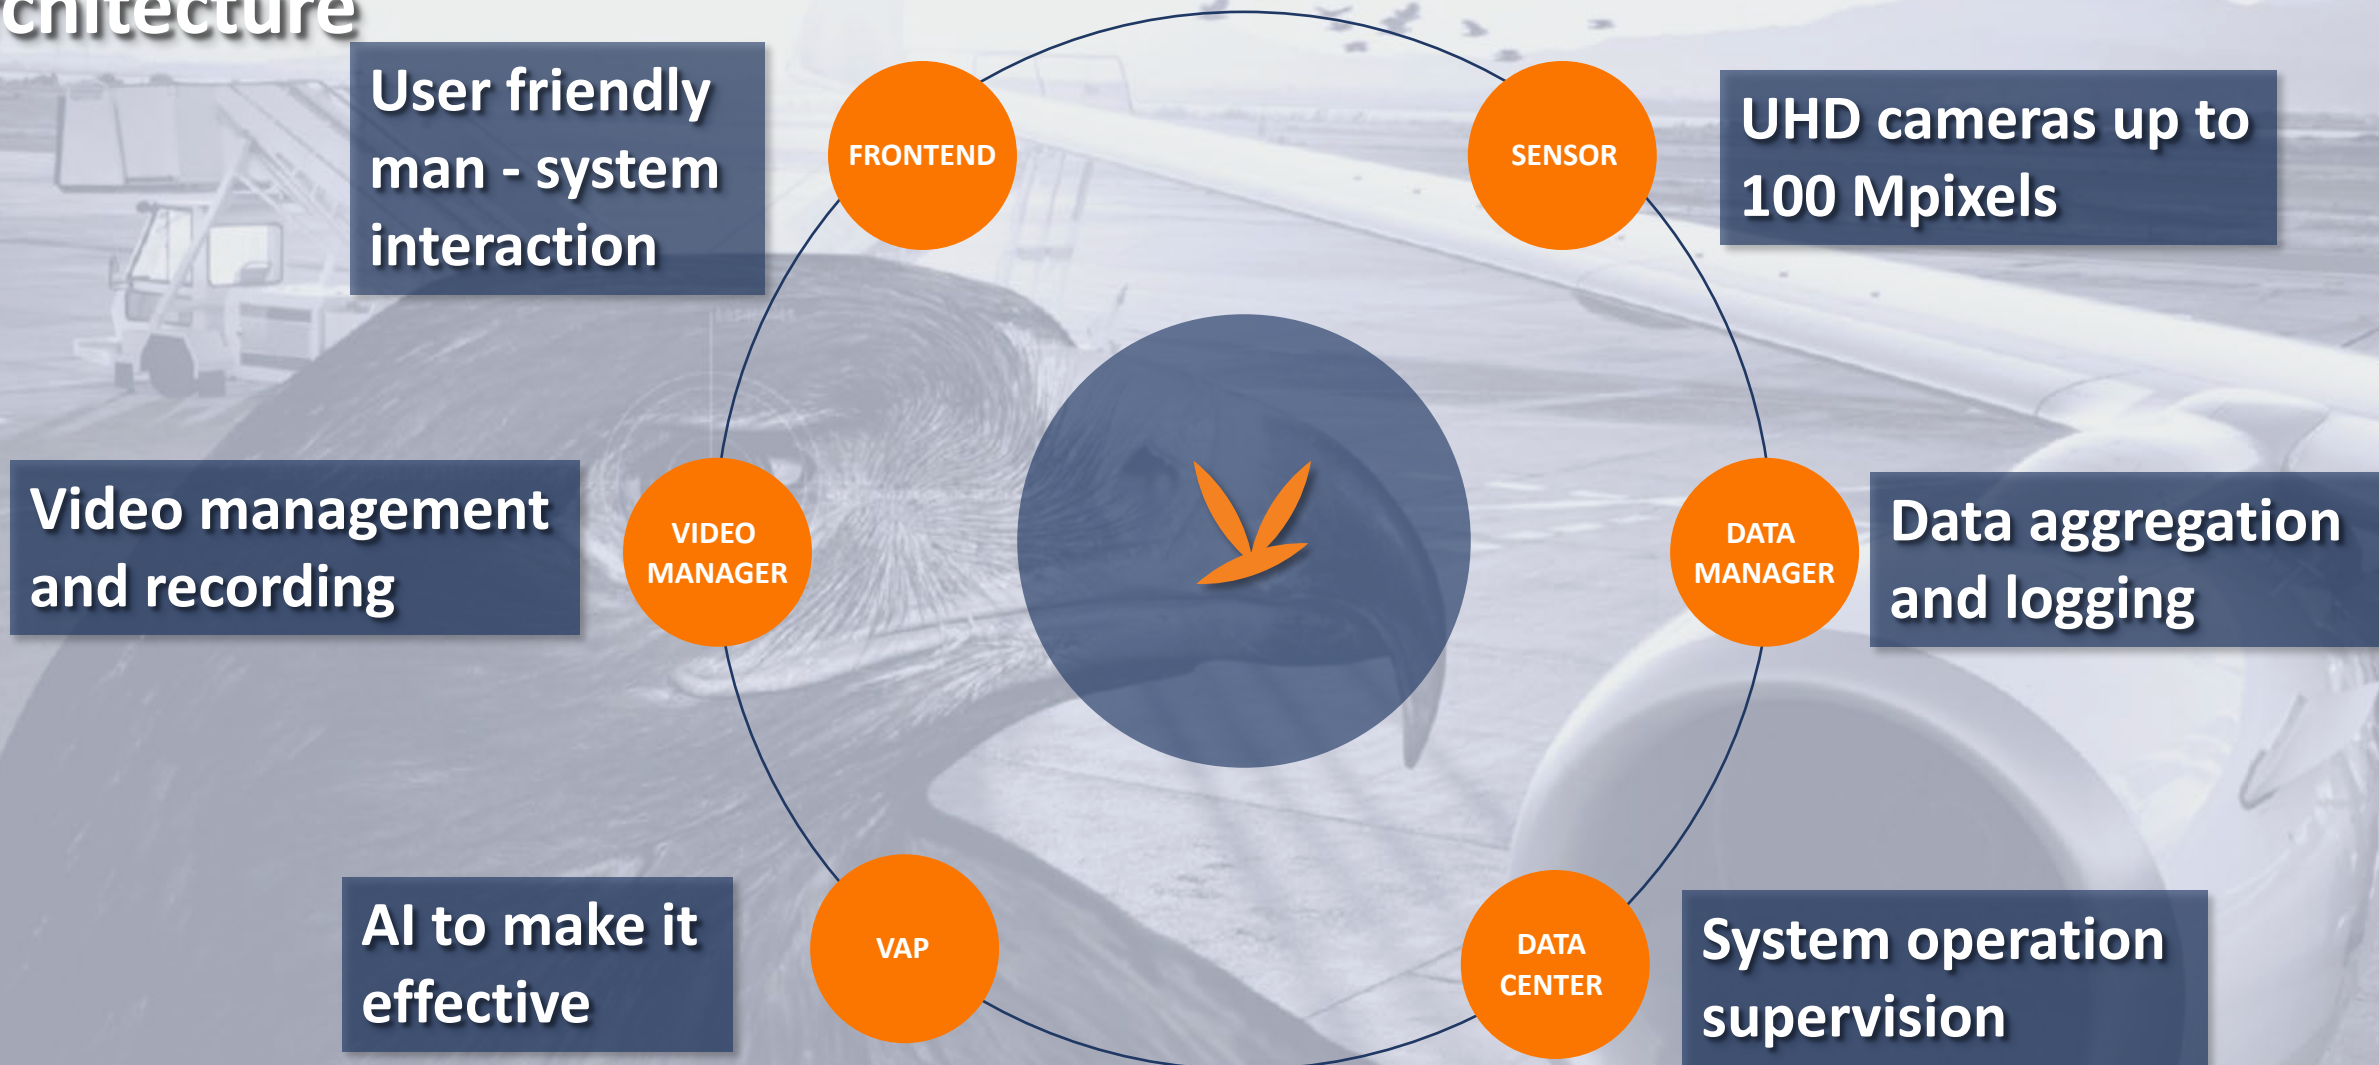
chitecture

User friendly man - system interaction

FRONTEND

SENSOR

UHD cameras up to 100 Mpixels

Video management and recording

VIDEO MANAGER

DATA MANAGER

Data aggregation and logging

AI to make it effective

VAP

DATA CENTER

System operation supervision